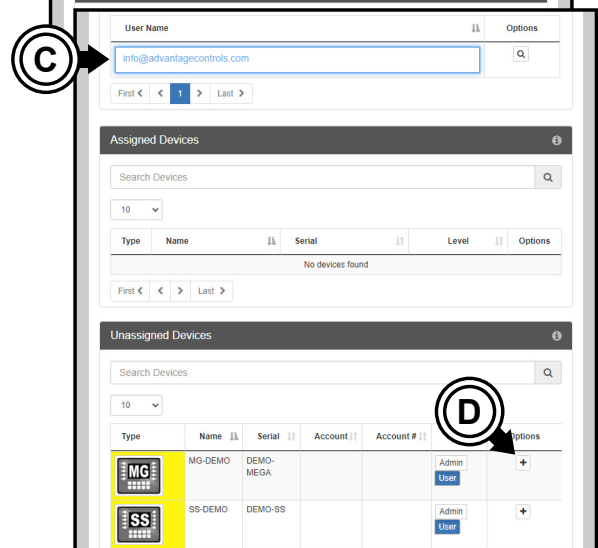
C

| User Name | Options |
|---|---|
| info@advantagecontrols.com | |

First < < 1 > Last >

Assigned Devices

Search Devices

10

| Type | Name | Serial | Level | Options |
|---|---|---|---|---|
| No devices found | | | | |

First < < > Last >

Unassigned Devices

Search Devices

10

D

| Type | Name | Serial | Account | Account # | | Options |
|---|---|---|---|---|---|---|
| MG | MG-DEMO | DEMO-MEGA | | | Admin User | + |
| SS | SS-DEMO | DEMO-SS | | | Admin User | + |